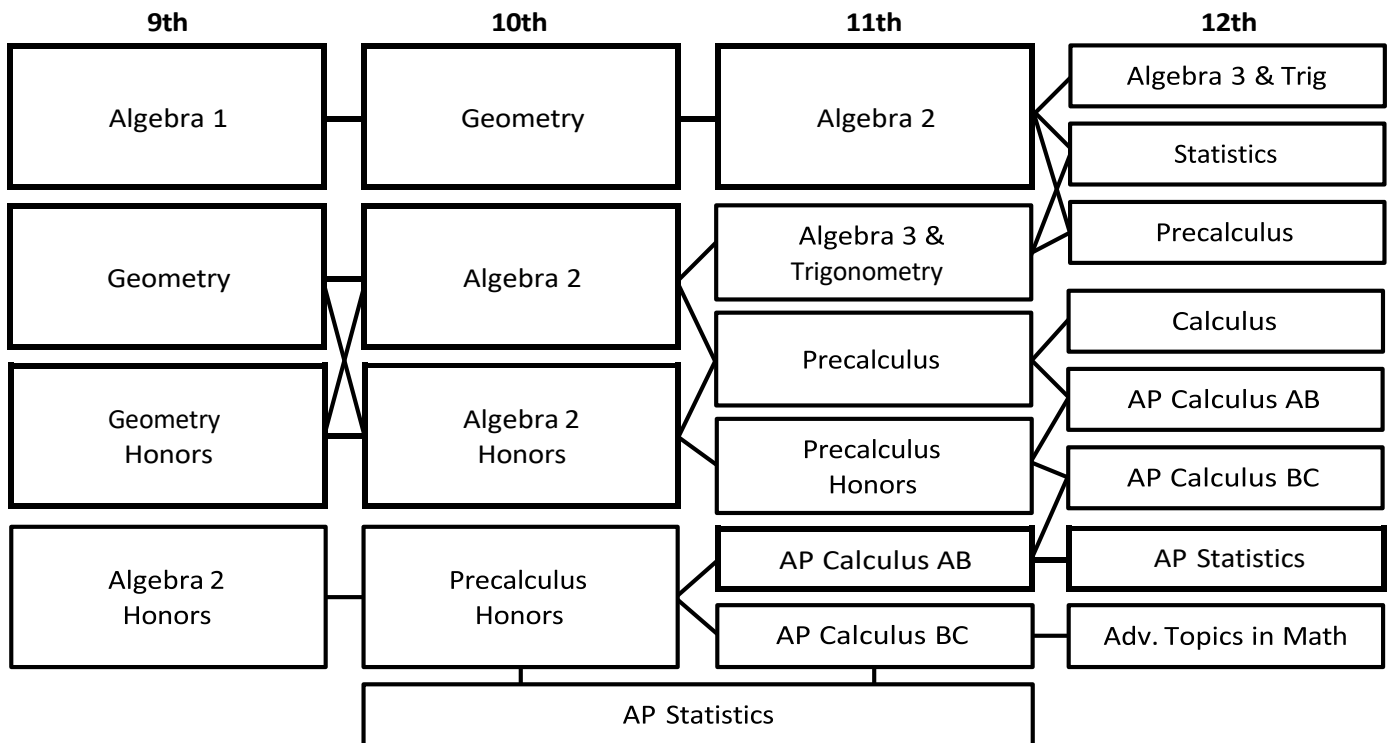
9th
10th
11th
12th

Algebra 1
Geometry
Algebra 2
Algebra 3 & Trig
Statistics
Precalculus

Geometry
Algebra 2
Algebra 3 & Trigonometry
Precalculus
Calculus
AP Calculus AB

Geometry Honors
Algebra 2 Honors
Precalculus Honors
AP Calculus BC

Algebra 2 Honors
Precalculus Honors
AP Calculus AB
AP Statistics
AP Calculus BC
Adv. Topics in Math

AP Statistics